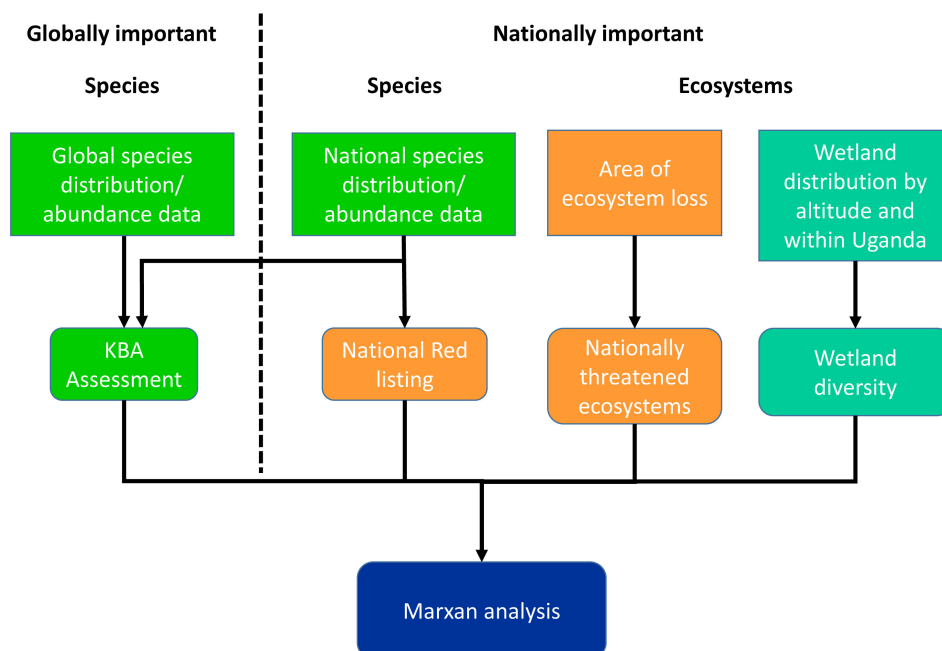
Globally important

Nationally important

Species

Species

Ecosystems

Global species distribution/ abundance data

National species distribution/ abundance data

Area of ecosystem loss

Wetland distribution by altitude and within Uganda

KBA Assessment

National Red listing

Nationally threatened ecosystems

Wetland diversity

Marxan analysis